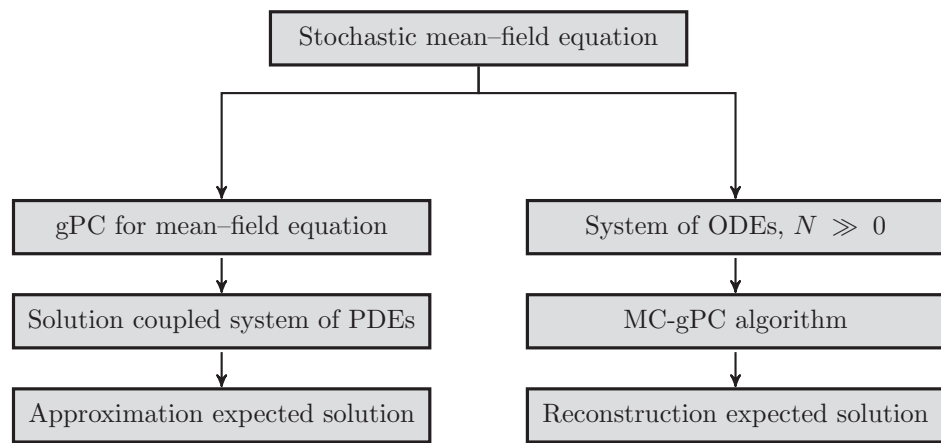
Stochastic mean–field equation

gPC for mean–field equation

Solution coupled system of PDEs

Approximation expected solution

System of ODEs, $N \gg 0$

MC-gPC algorithm

Reconstruction expected solution